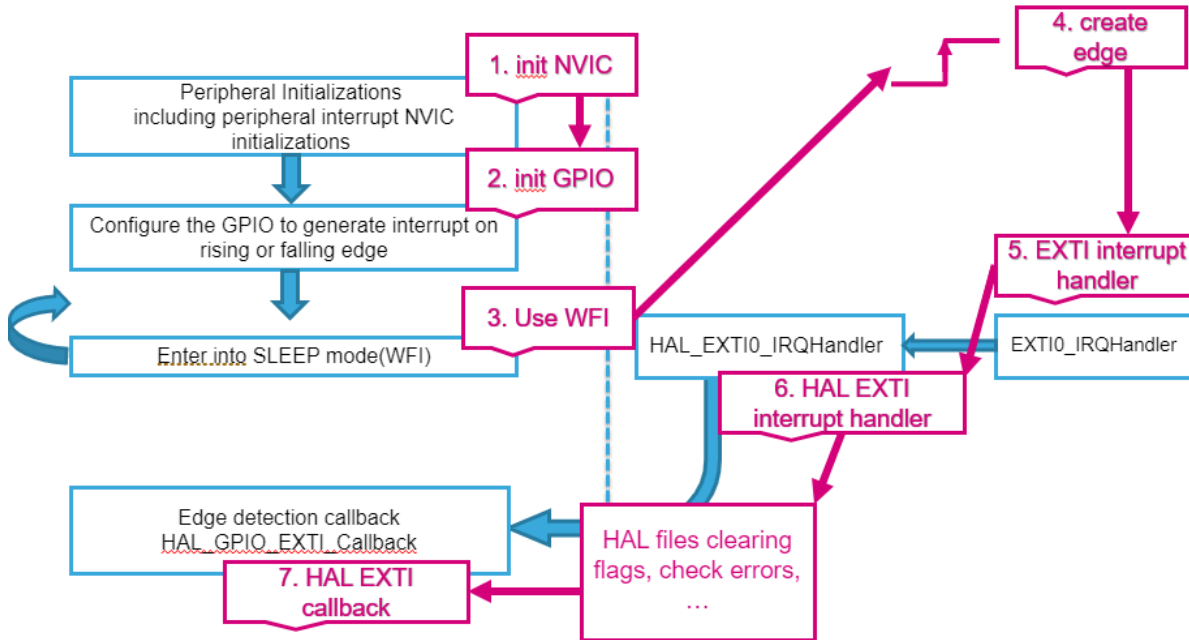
Peripheral Initializations including peripheral interrupt NVIC initializations

1. init NVIC

2. init GPIO

Configure the GPIO to generate interrupt on rising or falling edge

3. Use WFI

Enter into SLEEP mode(WFI)

4. create edge

5. EXTI interrupt handler

HAL_EXTI0_IRQHandler

EXTI0_IRQHandler

6. HAL EXTI interrupt handler

Edge detection callback HAL_GPIO_EXTI_Callback

7. HAL EXTI callback

HAL files clearing flags, check errors, …